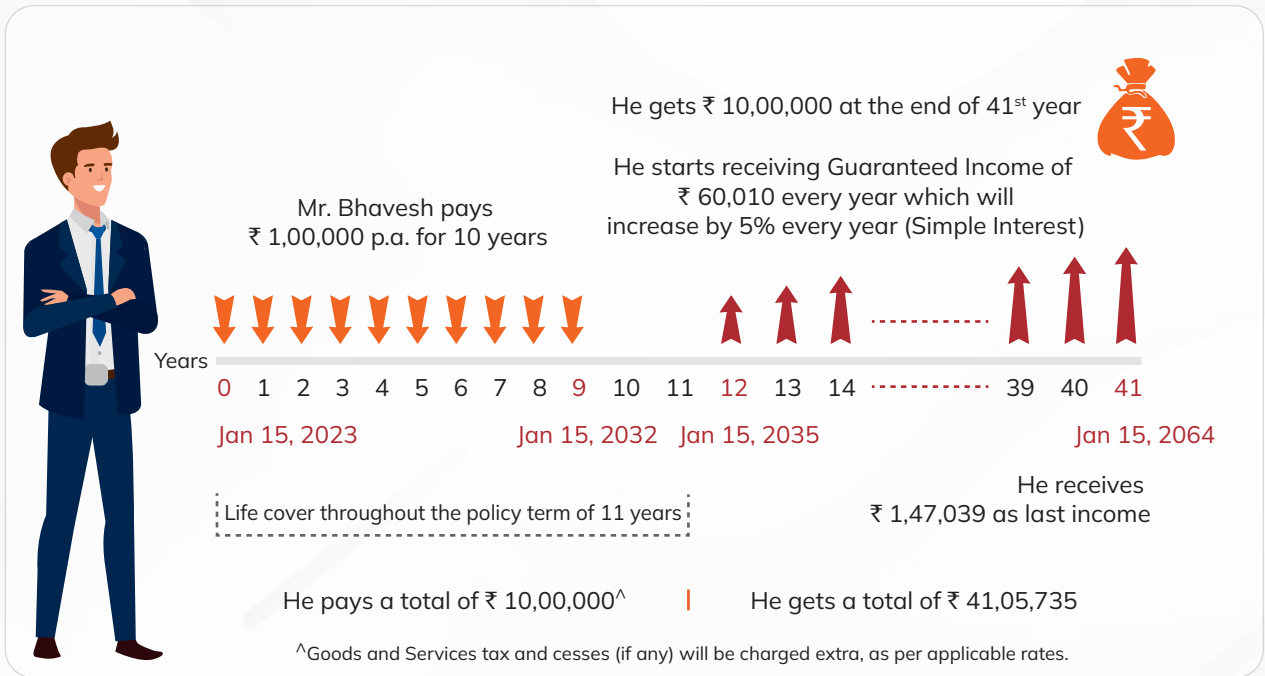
He gets ₹ 10,00,000 at the end of 41$^{st}$ year

₹

He starts receiving Guaranteed Income of ₹ 60,010 every year which will increase by 5% every year (Simple Interest)

Mr. Bhavesh pays ₹ 1,00,000 p.a. for 10 years

Years

0 1 2 3 4 5 6 7 8 9 10 11 12 13 14 39 40 41

Jan 15, 2023

Jan 15, 2032

Jan 15, 2035

Jan 15, 2064

Life cover throughout the policy term of 11 years

He receives ₹ 1,47,039 as last income

He pays a total of ₹ 10,00,000^

He gets a total of ₹ 41,05,735

^Goods and Services tax and cesses (if any) will be charged extra, as per applicable rates.